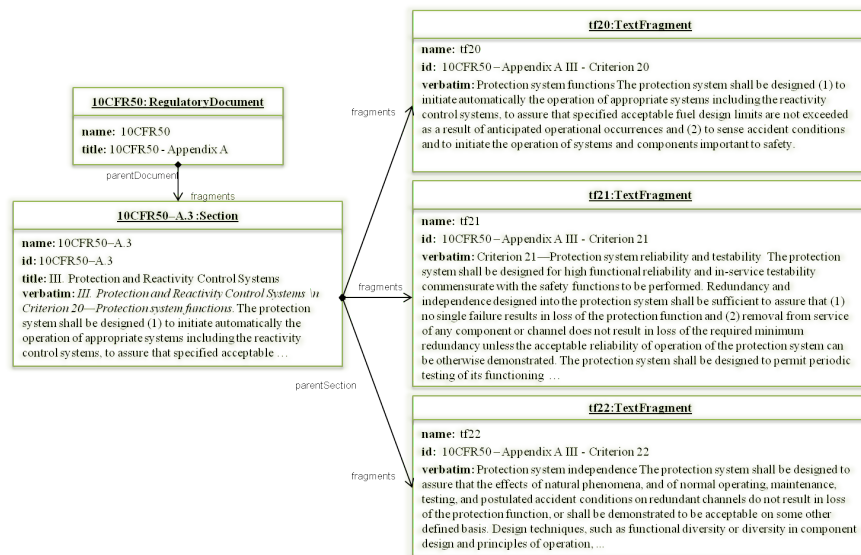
10CFR50: RegulatoryDocument

name: 10CFR50
title: 10CFR50 - Appendix A

parentDocument

fragments

10CFR50–A.3 :Section

name: 10CFR50–A.3
id: 10CFR50–A.3
title: III. Protection and Reactivity Control Systems
verbatim: III. Protection and Reactivity Control Systems \n Criterion 20—Protection system functions. The protection system shall be designed (1) to initiate automatically the operation of appropriate systems including the reactivity control systems, to assure that specified acceptable …

fragments

fragments

parentSection

fragments

tf20:TextFragment

name: tf20
id: 10CFR50 – Appendix A III - Criterion 20
verbatim: Protection system functions The protection system shall be designed (1) to initiate automatically the operation of appropriate systems including the reactivity control systems, to assure that specified acceptable fuel design limits are not exceeded as a result of anticipated operational occurrences and (2) to sense accident conditions and to initiate the operation of systems and components important to safety.

tf21:TextFragment

name: tf21
id: 10CFR50 – Appendix A III - Criterion 21
verbatim: Criterion 21—Protection system reliability and testability The protection system shall be designed for high functional reliability and in-service testability commensurate with the safety functions to be performed. Redundancy and independence designed into the protection system shall be sufficient to assure that (1) no single failure results in loss of the protection function and (2) removal from service of any component or channel does not result in loss of the required minimum redundancy unless the acceptable reliability of operation of the protection system can be otherwise demonstrated. The protection system shall be designed to permit periodic testing of its functioning …

tf22:TextFragment

name: tf22
id: 10CFR50 – Appendix A III - Criterion 22
verbatim: Protection system independence The protection system shall be designed to assure that the effects of natural phenomena, and of normal operating, maintenance, testing, and postulated accident conditions on redundant channels do not result in loss of the protection function, or shall be demonstrated to be acceptable on some other defined basis. Design techniques, such as functional diversity or diversity in component design and principles of operation, ...